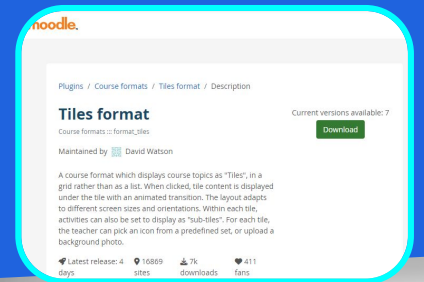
moodle

Plugins / Course formats / Tiles format / Description

Tiles format

Course formats ::: format_tiles

Maintained by David Watson

Current versions available: 7

Download

A course format which displays course topics as "Tiles", in a grid rather than as a list. When clicked, tile content is displayed under the tile with an animated transition. The layout adapts to different screen sizes and orientations. Within each tile, activities can also be set to display as "sub-tiles". For each tile, the teacher can pick an icon from a predefined set, or upload a background photo.

Latest release: 4 days

16869 sites

7k downloads

411 fans